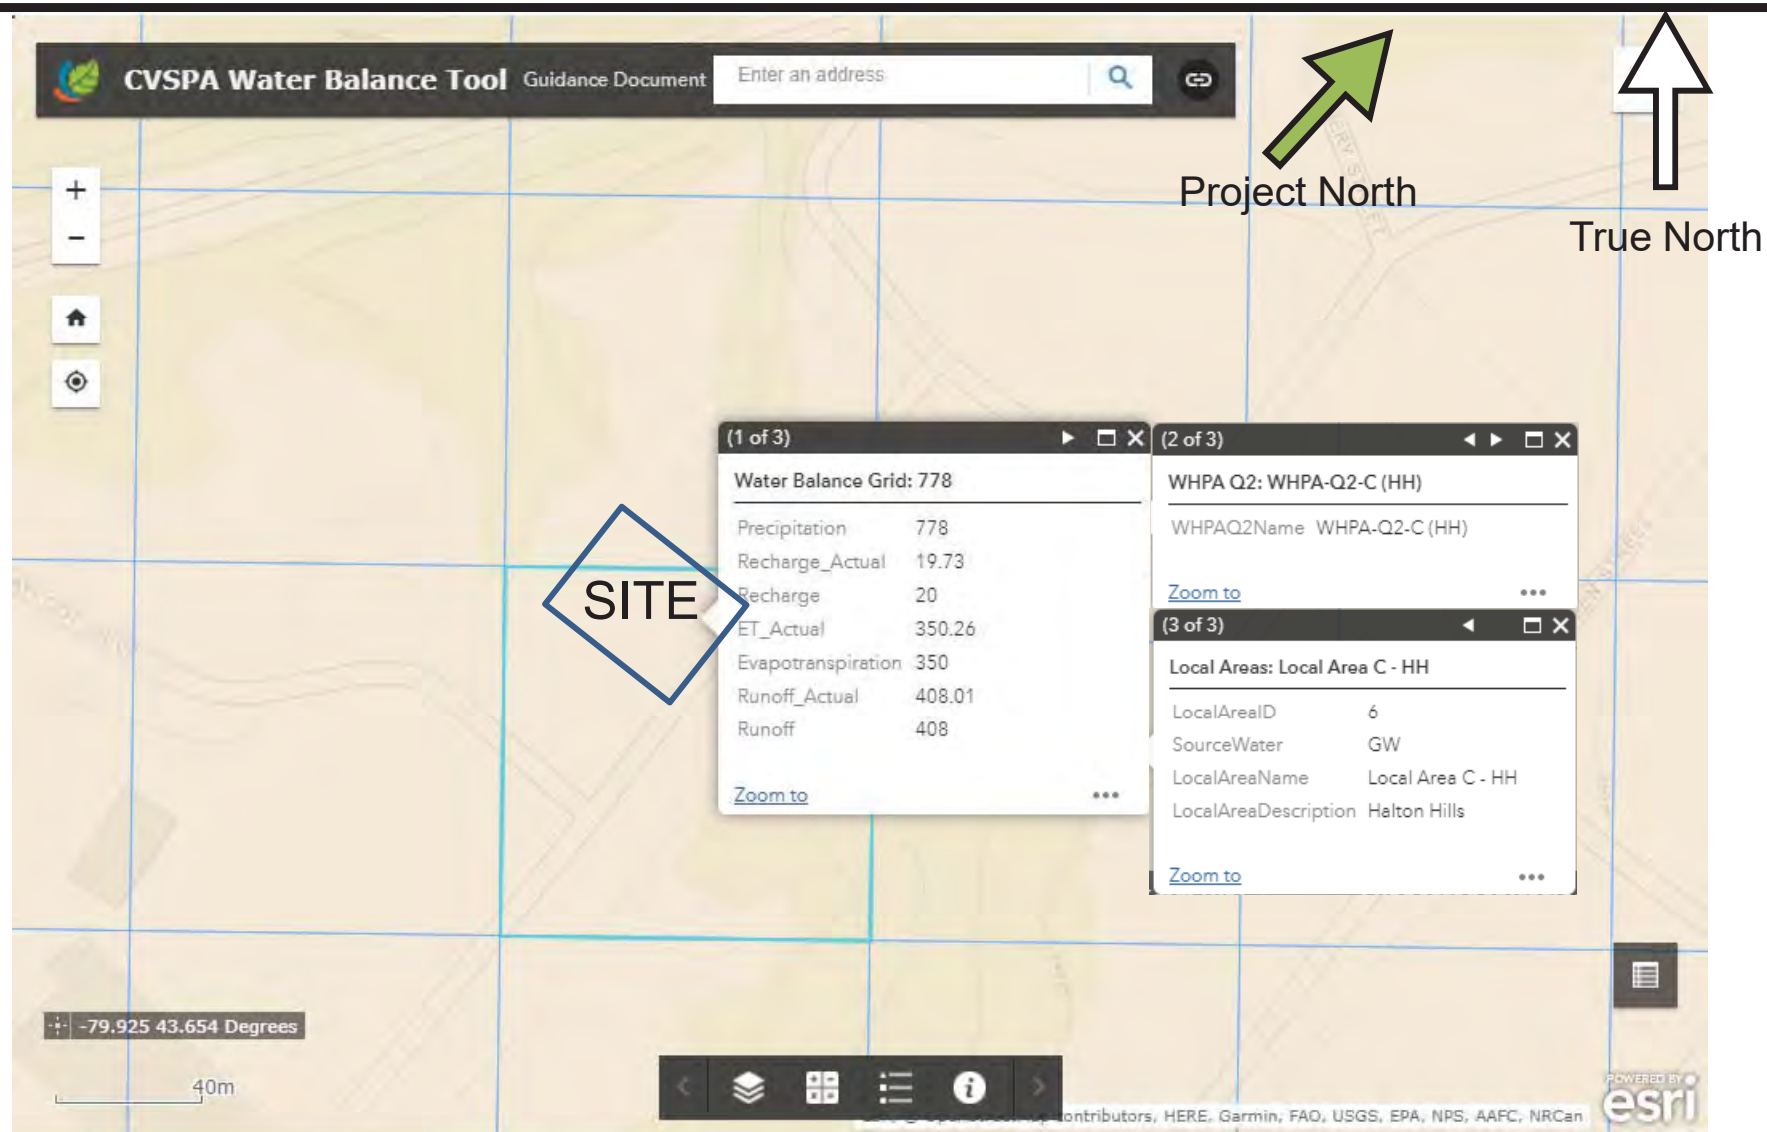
CVSPA Water Balance Tool Guidance Document

Enter an address

Project North

True North

+
−

(1 of 3)

Water Balance Grid: 778

| | |
|---|---|
| Precipitation | 778 |
| Recharge_Actual | 19.73 |
| Recharge | 20 |
| ET_Actual | 350.26 |
| Evapotranspiration | 350 |
| Runoff_Actual | 408.01 |
| Runoff | 408 |

Zoom to

SITE

(2 of 3)

WHPA Q2: WHPA-Q2-C (HH)

WHPAQ2Name WHPA-Q2-C (HH)

Zoom to

(3 of 3)

Local Areas: Local Area C - HH

| | |
|---|---|
| LocalAreaID | 6 |
| SourceWater | GW |
| LocalAreaName | Local Area C - HH |
| LocalAreaDescription | Halton Hills |

Zoom to

-79.925 43.654 Degrees

40m

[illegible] contributors, HERE, Garmin, FAO, USGS, EPA, NPS, AAFC, NRCan

POWERED BY esri